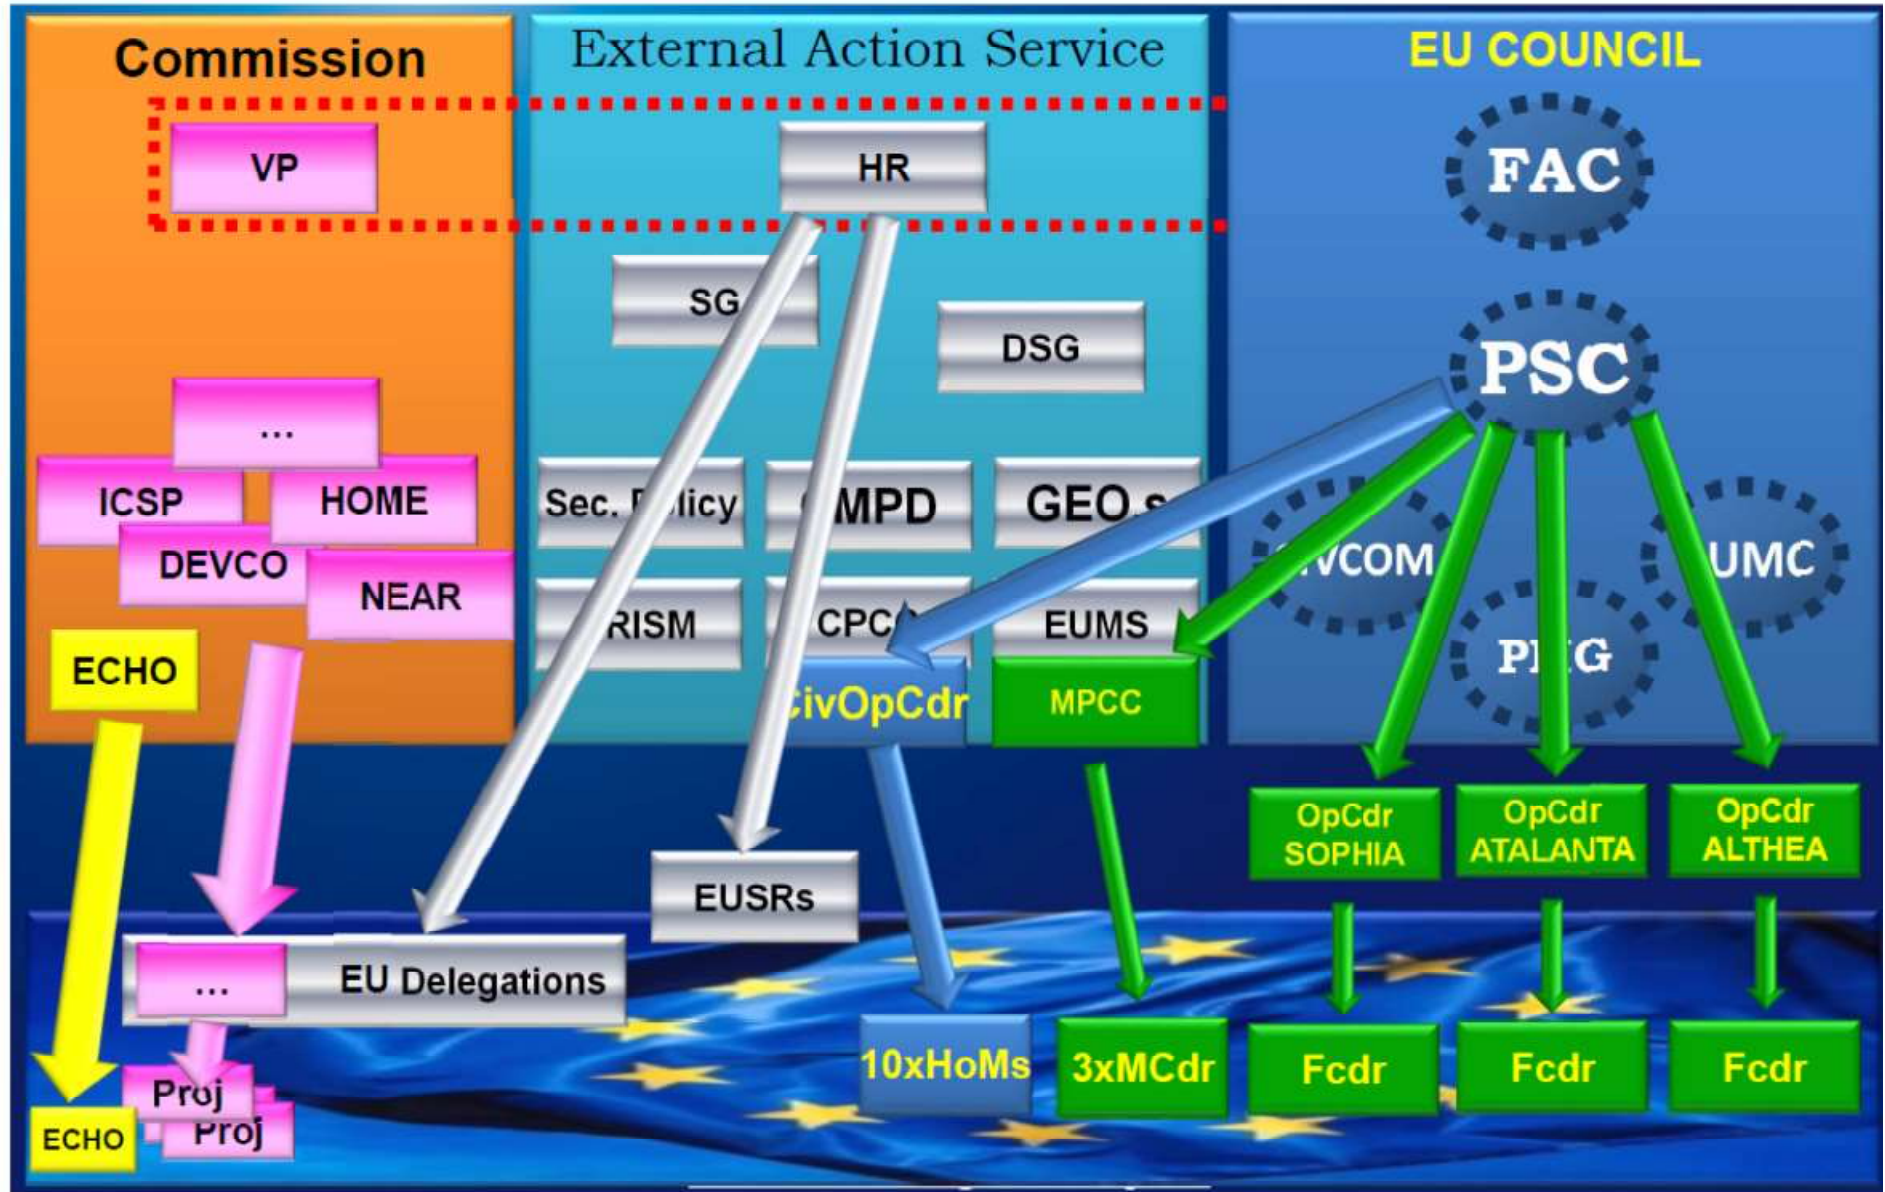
Commission

External Action Service

EU COUNCIL

VP

HR

FAC

SG

DSG

PSC

...

ICSP

HOME

DEVCO

NEAR

Sec. P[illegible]licy

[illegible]MPD

GEO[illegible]s

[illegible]VCOM

UMC

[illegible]RISM

CPC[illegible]

EUMS

P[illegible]G

ECHO

CivOpCdr

MPCC

OpCdr SOPHIA

OpCdr ATALANTA

OpCdr ALTHEA

EUSRs

...

EU Delegations

10xHoMs

3xMCdr

Fcdr

Fcdr

Fcdr

Proj

Proj

ECHO